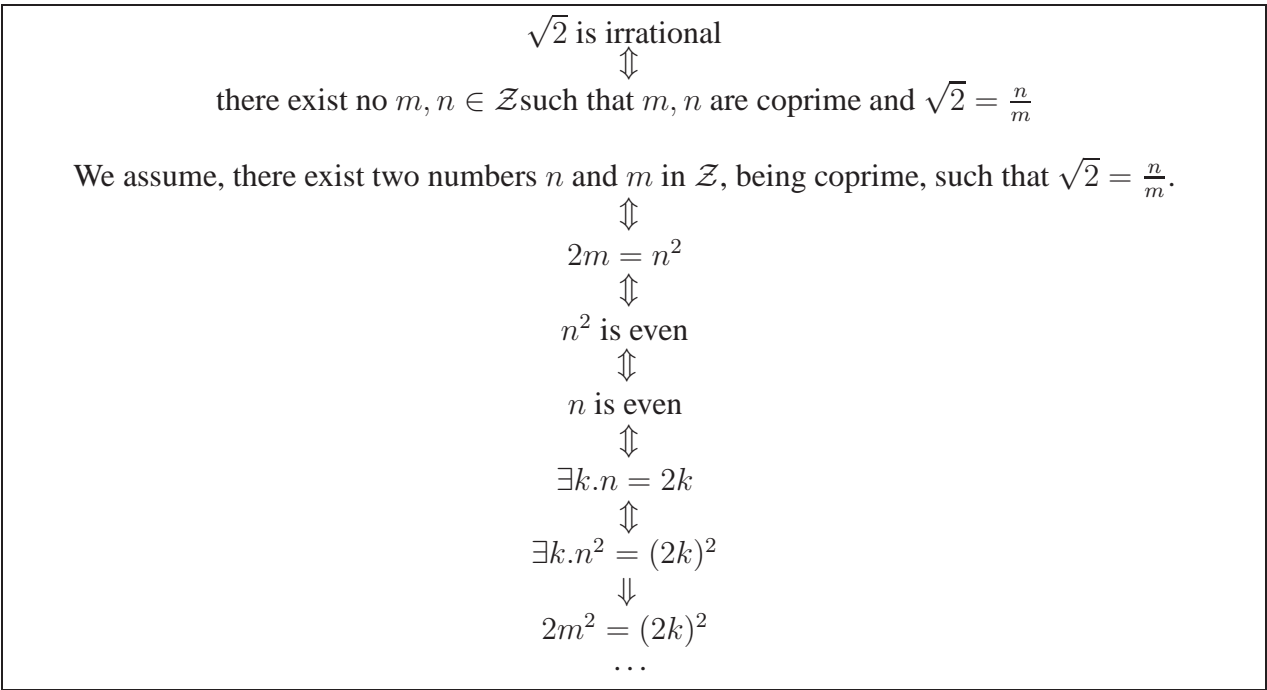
$\sqrt{2}$ is irrational
$\Updownarrow$
there exist no $m, n \in \mathcal{Z}$such that $m, n$ are coprime and $\sqrt{2} = \frac{n}{m}$

We assume, there exist two numbers $n$ and $m$ in $\mathcal{Z}$, being coprime, such that $\sqrt{2} = \frac{n}{m}$.
$\Updownarrow$
$2m = n^2$
$\Updownarrow$
$n^2$ is even
$\Updownarrow$
$n$ is even
$\Updownarrow$
$\exists k.n = 2k$
$\Updownarrow$
$\exists k.n^2 = (2k)^2$
$\Downarrow$
$2m^2 = (2k)^2$
$\dots$